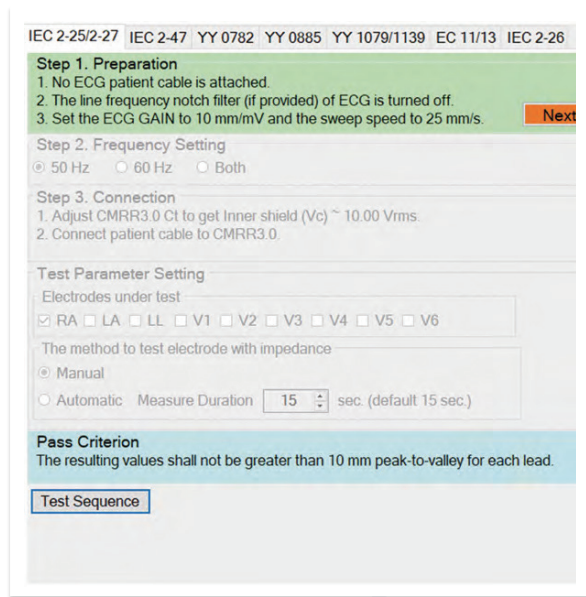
IEC 2-25/2-27 IEC 2-47 YY 0782 YY 0885 YY 1079/1139 EC 11/13 IEC 2-26

Step 1. Preparation
1. No ECG patient cable is attached.
2. The line frequency notch filter (if provided) of ECG is turned off.
3. Set the ECG GAIN to 10 mm/mV and the sweep speed to 25 mm/s.

Next

Step 2. Frequency Setting
50 Hz 60 Hz Both

Step 3. Connection
1. Adjust CMRR3.0 Ct to get Inner shield (Vc) ~ 10.00 Vrms.
2. Connect patient cable to CMRR3.0.

Test Parameter Setting
Electrodes under test
RA LA LL V1 V2 V3 V4 V5 V6

The method to test electrode with impedance
Manual
Automatic Measure Duration 15 sec. (default 15 sec.)

Pass Criterion
The resulting values shall not be greater than 10 mm peak-to-valley for each lead.

Test Sequence